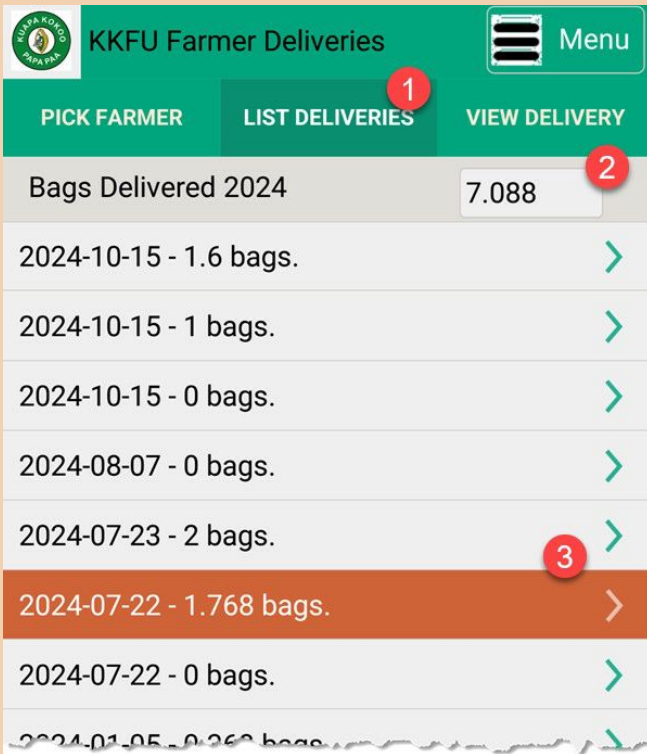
KUAPA KOKOO PAPA PAA

KKFU Farmer Deliveries

Menu

PICK FARMER

LIST DELIVERIES

1

VIEW DELIVERY

2

Bags Delivered 2024

7.088

2024-10-15 - 1.6 bags.

2024-10-15 - 1 bags.

2024-10-15 - 0 bags.

2024-08-07 - 0 bags.

2024-07-23 - 2 bags.

3

2024-07-22 - 1.768 bags.

2024-07-22 - 0 bags.

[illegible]